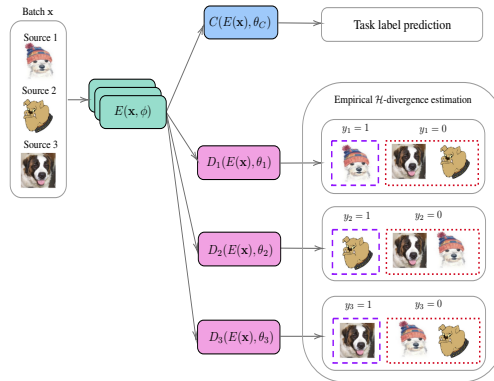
Batch $\mathbf{x}$

Source 1

Source 2

Source 3

$E(\mathbf{x}, \phi)$

$C(E(\mathbf{x}), \theta_C)$

Task label prediction

Empirical $\mathcal{H}$-divergence estimation

$D_1(E(\mathbf{x}), \theta_1)$

$y_1 = 1$ $y_1 = 0$

$D_2(E(\mathbf{x}), \theta_2)$

$y_2 = 1$ $y_2 = 0$

$D_3(E(\mathbf{x}), \theta_3)$

$y_3 = 1$ $y_3 = 0$